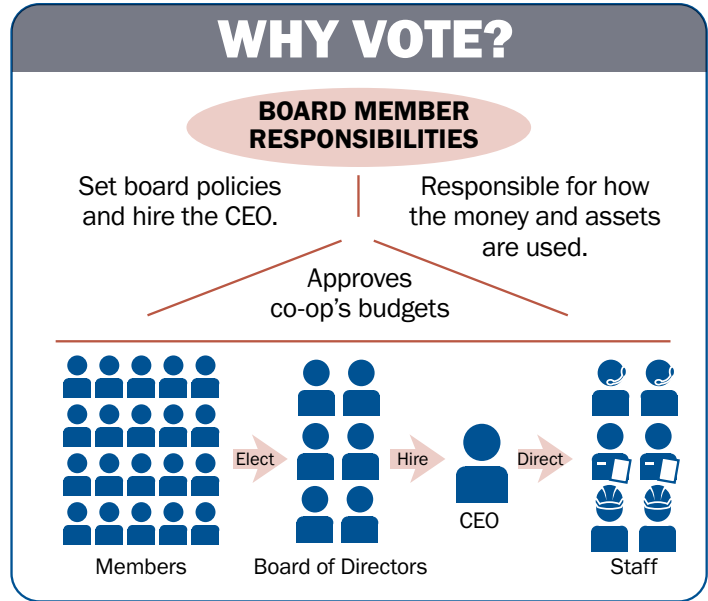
WHY VOTE?

BOARD MEMBER RESPONSIBILITIES

Set board policies and hire the CEO.

Responsible for how the money and assets are used.

Approves co-op's budgets

Members

Elect

Board of Directors

Hire

CEO

Direct

Staff